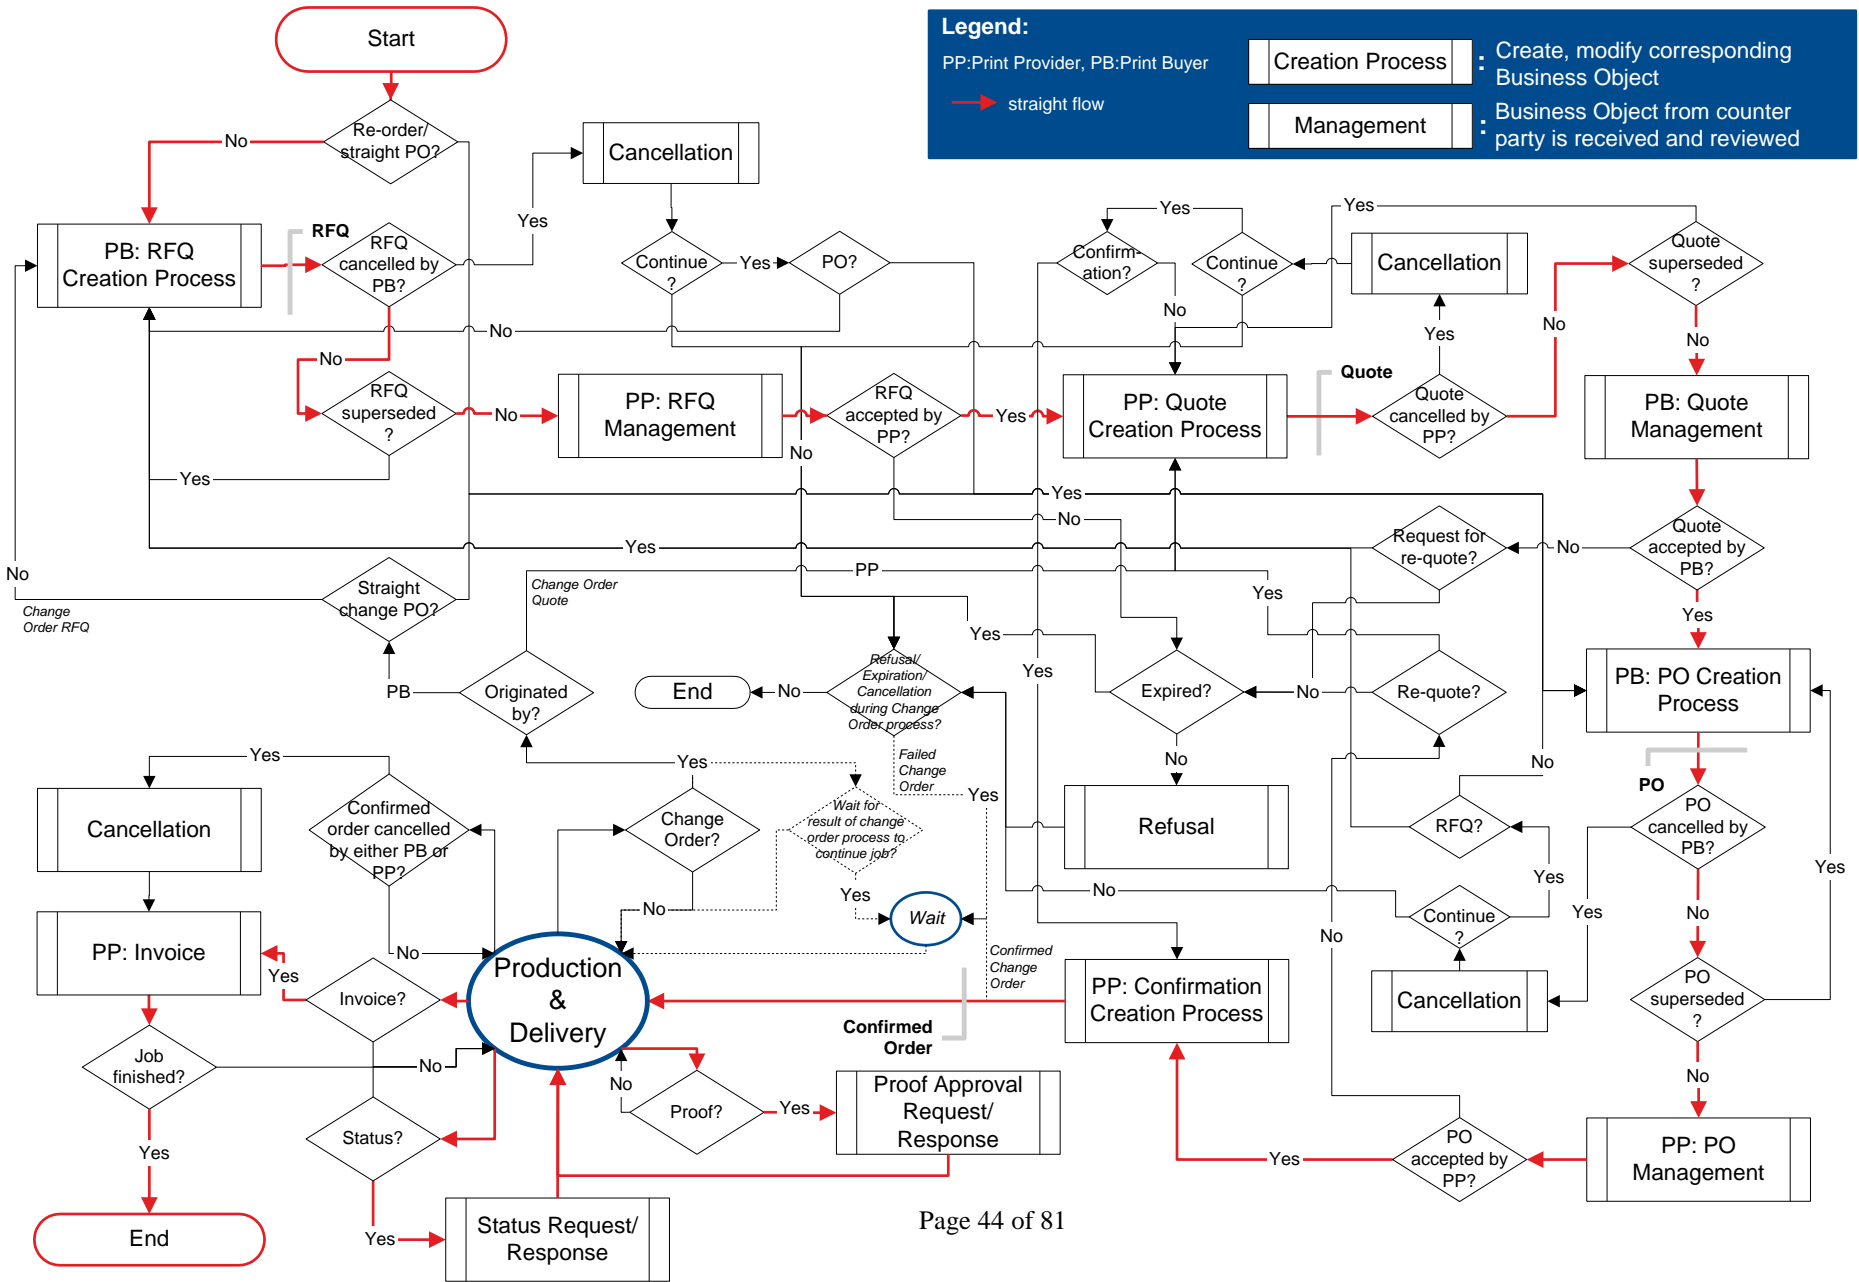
Legend:
PP:Print Provider, PB:Print Buyer
straight flow
Creation Process : Create, modify corresponding Business Object
Management : Business Object from counter party is received and reviewed

Start
Re-order/ straight PO?
No
PB: RFQ Creation Process
RFQ
RFQ cancelled by PB?
Yes
Cancellation
Continue ?
Yes
PO?
No
No
RFQ superseded ?
No
PP: RFQ Management
RFQ accepted by PP?
Yes
No
Yes
Yes
Straight change PO?
No
Change Order RFQ
PB
Originated by?
Change Order Quote
PP
Confirm-ation?
Yes
Continue ?
No
Cancellation
Yes
Yes
Quote superseded ?
No
No
PP: Quote Creation Process
Quote
Quote cancelled by PP?
PB: Quote Management
Yes
No
Request for re-quote?
No
Quote accepted by PB?
Yes
Yes
Yes
Yes
End
No
Refusal/ Expiration/ Cancellation during Change Order process?
Expired?
No
Re-quote?
PB: PO Creation Process
No
No
Refusal
Failed Change Order
Yes
RFQ?
PO
PO cancelled by PB?
Yes
Yes
No
Yes
Continue ?
Cancellation
No
PO superseded ?
No
PP: PO Management
PO accepted by PP?
Yes
PP: Confirmation Creation Process
Confirmed Change Order
Confirmed Order
Yes
Cancellation
Confirmed order cancelled by either PB or PP?
No
Change Order?
Yes
Wait for result of change order process to continue job?
No
Yes
Wait
PP: Invoice
Yes
Invoice?
Production & Delivery
Job finished?
No
No
Proof?
Yes
Proof Approval Request/ Response
Status?
Yes
End
Yes
Status Request/ Response
Page 44 of 81